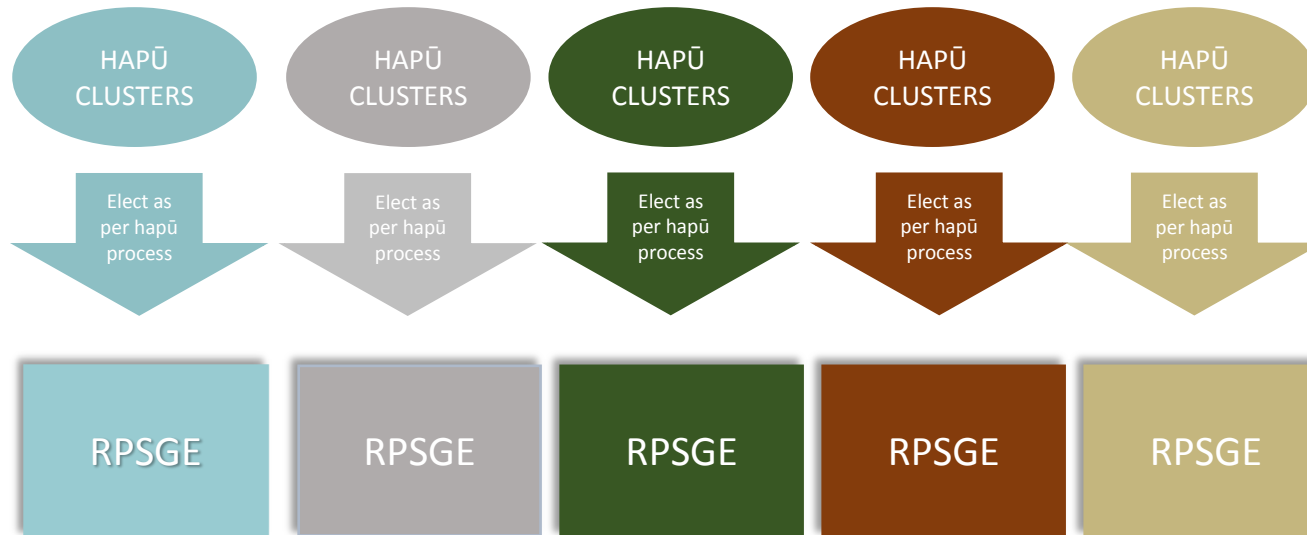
HAPŪ CLUSTERS

HAPŪ CLUSTERS

HAPŪ CLUSTERS

HAPŪ CLUSTERS

HAPŪ CLUSTERS

Elect as per hapū process

Elect as per hapū process

Elect as per hapū process

Elect as per hapū process

Elect as per hapū process

RPSGE

RPSGE

RPSGE

RPSGE

RPSGE